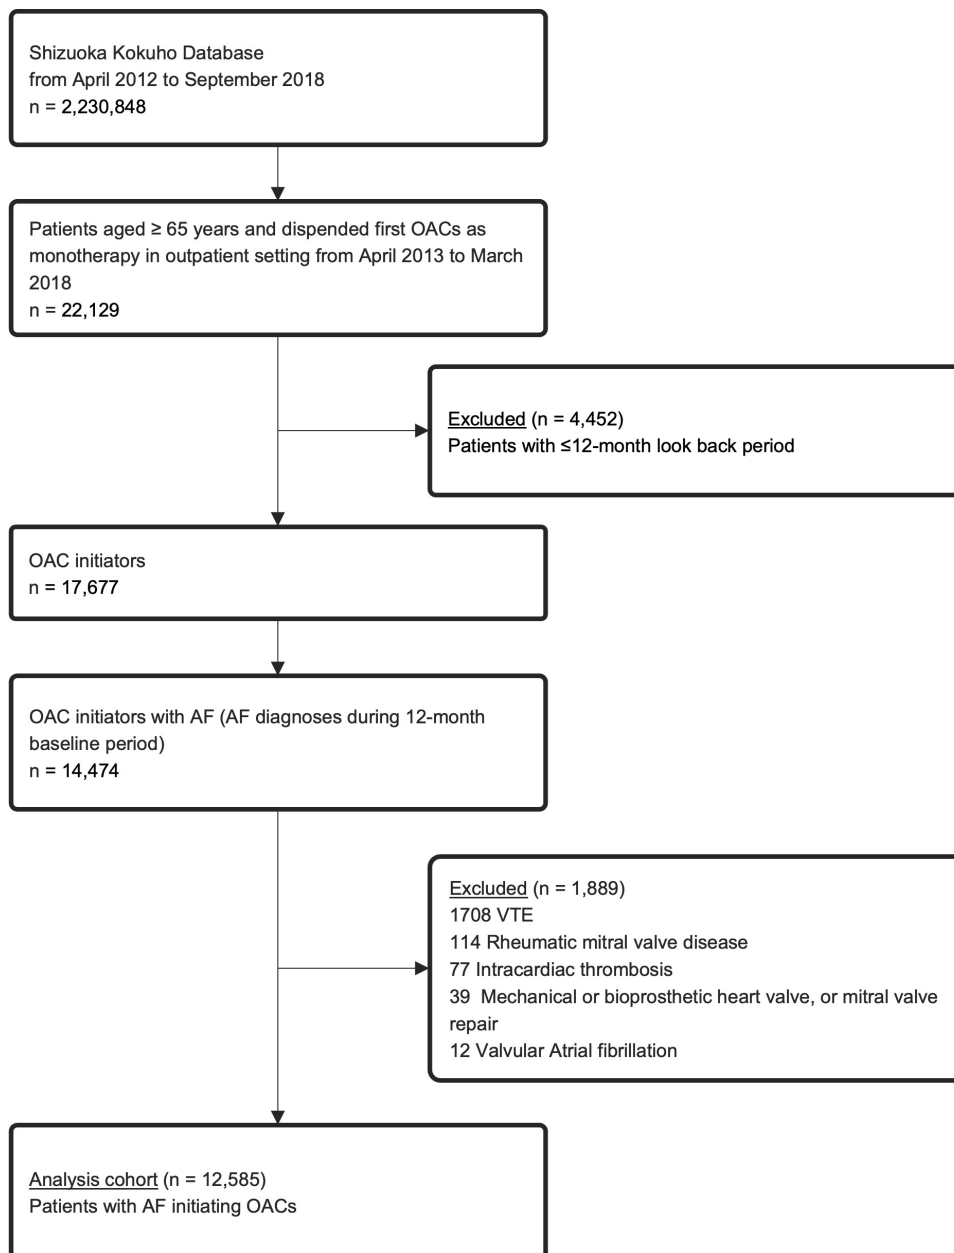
Shizuoka Kokuho Database
from April 2012 to September 2018
n = 2,230,848

Patients aged ≥ 65 years and dispended first OACs as monotherapy in outpatient setting from April 2013 to March 2018
n = 22,129

Excluded (n = 4,452)
Patients with ≤12-month look back period

OAC initiators
n = 17,677

OAC initiators with AF (AF diagnoses during 12-month baseline period)
n = 14,474

Excluded (n = 1,889)
1708 VTE
114 Rheumatic mitral valve disease
77 Intracardiac thrombosis
39 Mechanical or bioprosthetic heart valve, or mitral valve repair
12 Valvular Atrial fibrillation

Analysis cohort (n = 12,585)
Patients with AF initiating OACs